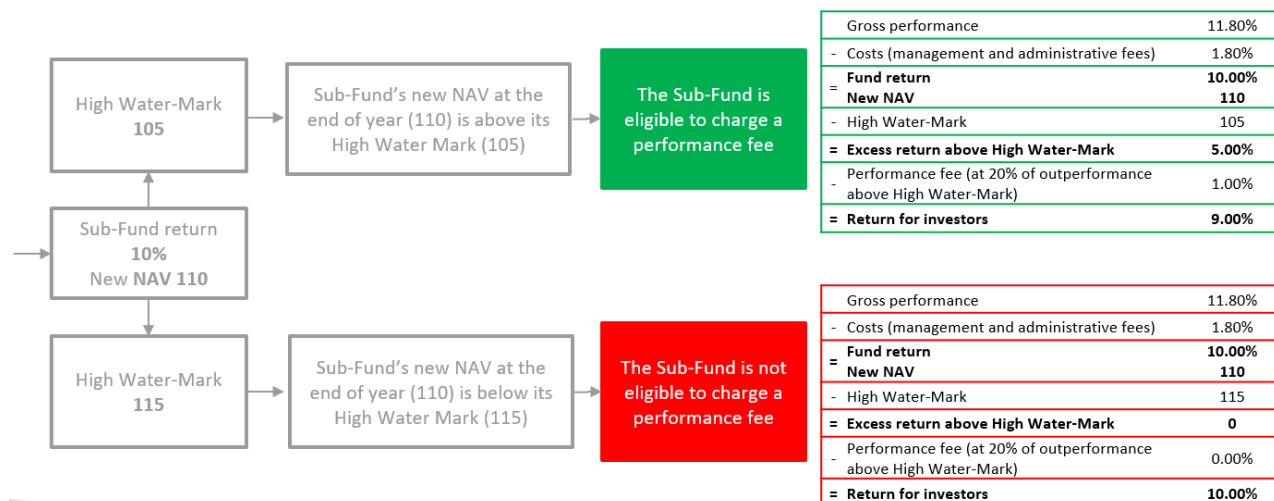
High Water-Mark
105

Sub-Fund's new NAV at the end of year (110) is above its High Water Mark (105)

The Sub-Fund is eligible to charge a performance fee

| | | |
|---|---|---|
| | Gross performance | 11.80% |
| - | Costs (management and administrative fees) | 1.80% |
| = | **Fund return** **New NAV** | **10.00%** **110** |
| - | High Water-Mark | 105 |
| = | **Excess return above High Water-Mark** | **5.00%** |
| - | Performance fee (at 20% of outperformance above High Water-Mark) | 1.00% |
| = | **Return for investors** | **9.00%** |

Sub-Fund return
10%
New NAV 110

High Water-Mark
115

Sub-Fund's new NAV at the end of year (110) is below its High Water Mark (115)

The Sub-Fund is not eligible to charge a performance fee

| | | |
|---|---|---|
| | Gross performance | 11.80% |
| - | Costs (management and administrative fees) | 1.80% |
| = | **Fund return** **New NAV** | **10.00%** **110** |
| - | High Water-Mark | 115 |
| = | **Excess return above High Water-Mark** | **0** |
| - | Performance fee (at 20% of outperformance above High Water-Mark) | 0.00% |
| = | **Return for investors** | **10.00%** |